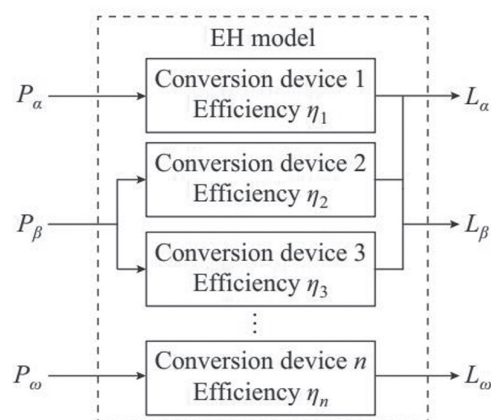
EH model

$P_\alpha$

Conversion device 1
Efficiency $\eta_1$

$L_\alpha$

Conversion device 2
Efficiency $\eta_2$

$P_\beta$

$L_\beta$

Conversion device 3
Efficiency $\eta_3$

⋮

$P_\omega$

Conversion device $n$
Efficiency $\eta_n$

$L_\omega$